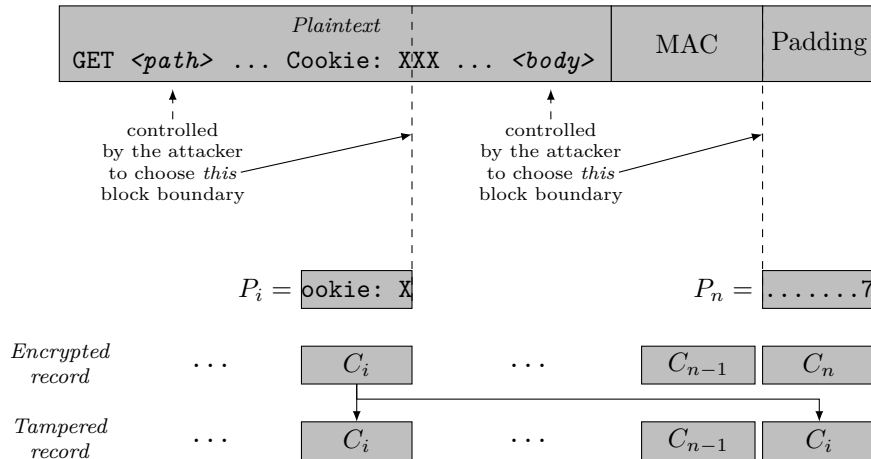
Plaintext

GET <path> ... Cookie: XXX ... <body>

MAC

Padding

controlled by the attacker to choose this block boundary

controlled by the attacker to choose this block boundary

$P_i =$ ookie: X

$P_n =$ .......7

Encrypted record

...

$C_i$

...

$C_{n-1}$

$C_n$

Tampered record

...

$C_i$

...

$C_{n-1}$

$C_i$